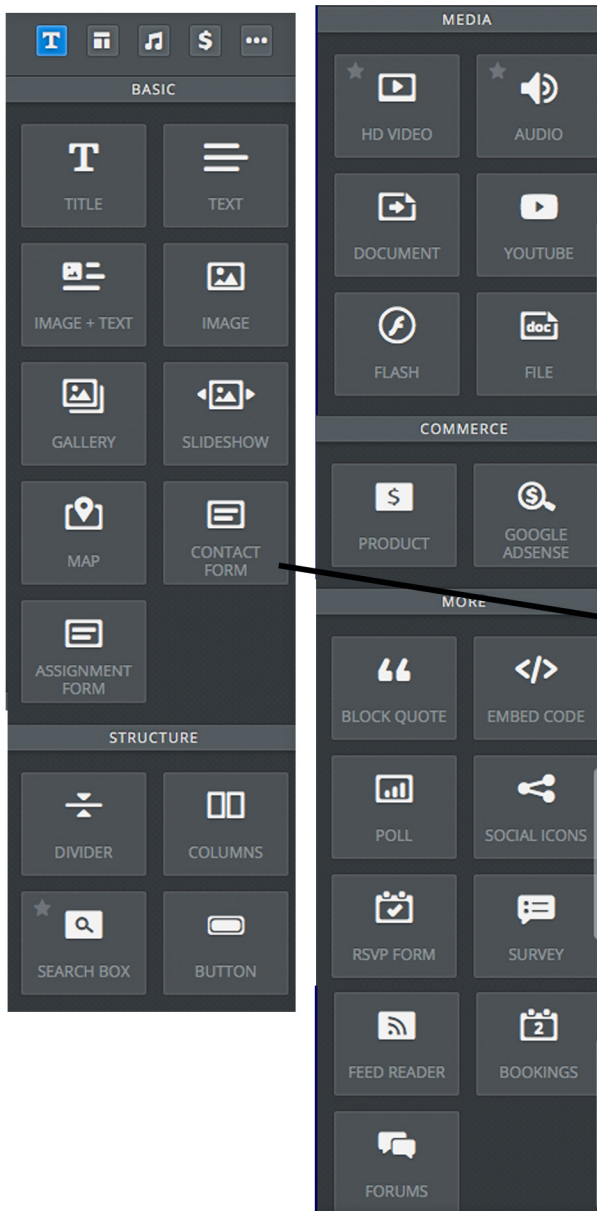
T $ ...

BASIC

T
TITLE

TEXT

IMAGE + TEXT

IMAGE

GALLERY

SLIDESHOW

MAP

CONTACT FORM

ASSIGNMENT FORM

STRUCTURE

DIVIDER

COLUMNS

SEARCH BOX

BUTTON

MEDIA

HD VIDEO

AUDIO

DOCUMENT

YOUTUBE

FLASH

doc
FILE

COMMERCE

$
PRODUCT

GOOGLE ADSENSE

MORE

BLOCK QUOTE

</>
EMBED CODE

POLL

SOCIAL ICONS

RSVP FORM

SURVEY

FEED READER

2
BOOKINGS

FORUMS